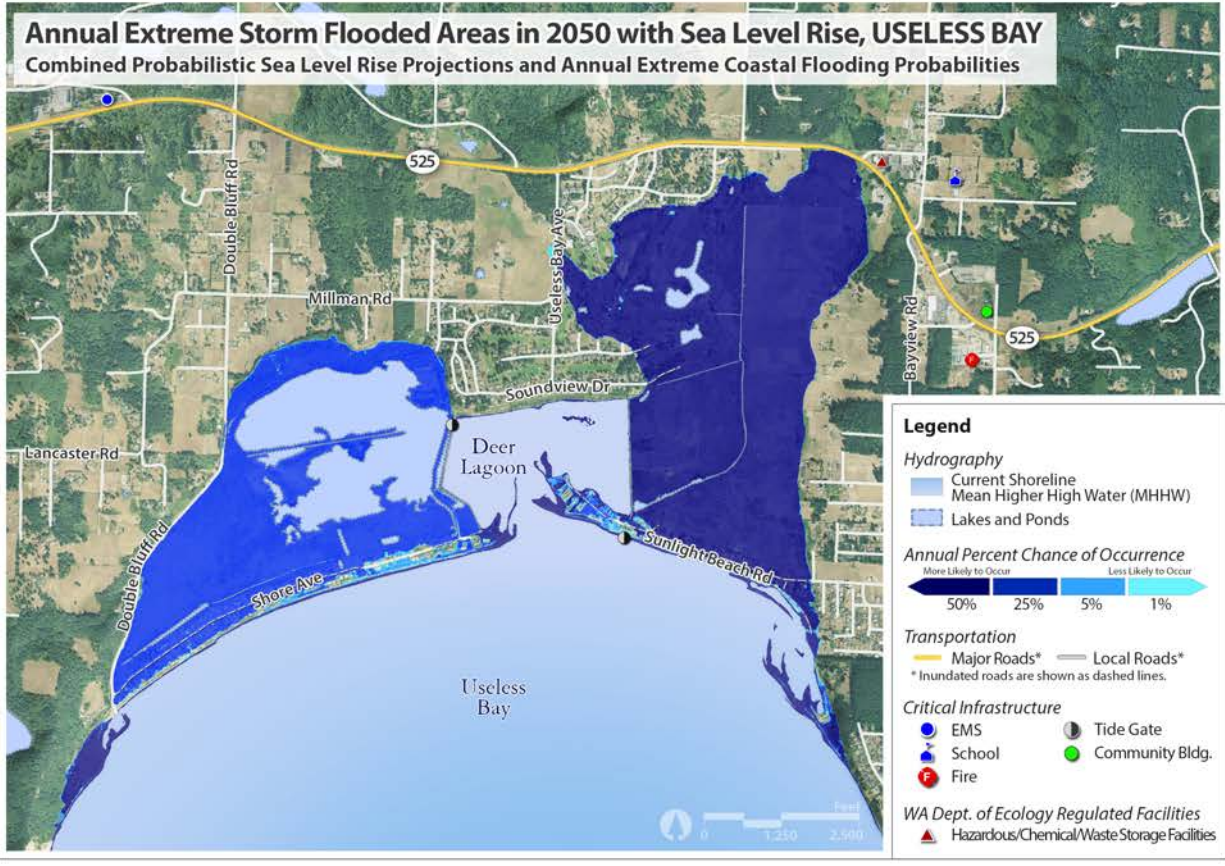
Annual Extreme Storm Flooded Areas in 2050 with Sea Level Rise, USELESS BAY
Combined Probabilistic Sea Level Rise Projections and Annual Extreme Coastal Flooding Probabilities

525
525
Double Bluff Rd
Useless Bay Ave
Millman Rd
Bayview Rd
Soundview Dr
Lancaster Rd
Deer Lagoon
Sunlight Beach Rd
Double Bluff Rd
Shore Ave
Useless Bay

Feet
0 1,250 2,500

Legend
Hydrography
Current Shoreline Mean Higher High Water (MHHW)
Lakes and Ponds
Annual Percent Chance of Occurrence
More Likely to Occur
Less Likely to Occur
50% 25% 5% 1%
Transportation
Major Roads* Local Roads*
* Inundated roads are shown as dashed lines.
Critical Infrastructure
EMS
Tide Gate
School
Community Bldg.
Fire
WA Dept. of Ecology Regulated Facilities
Hazardous/Chemical/Waste Storage Facilities